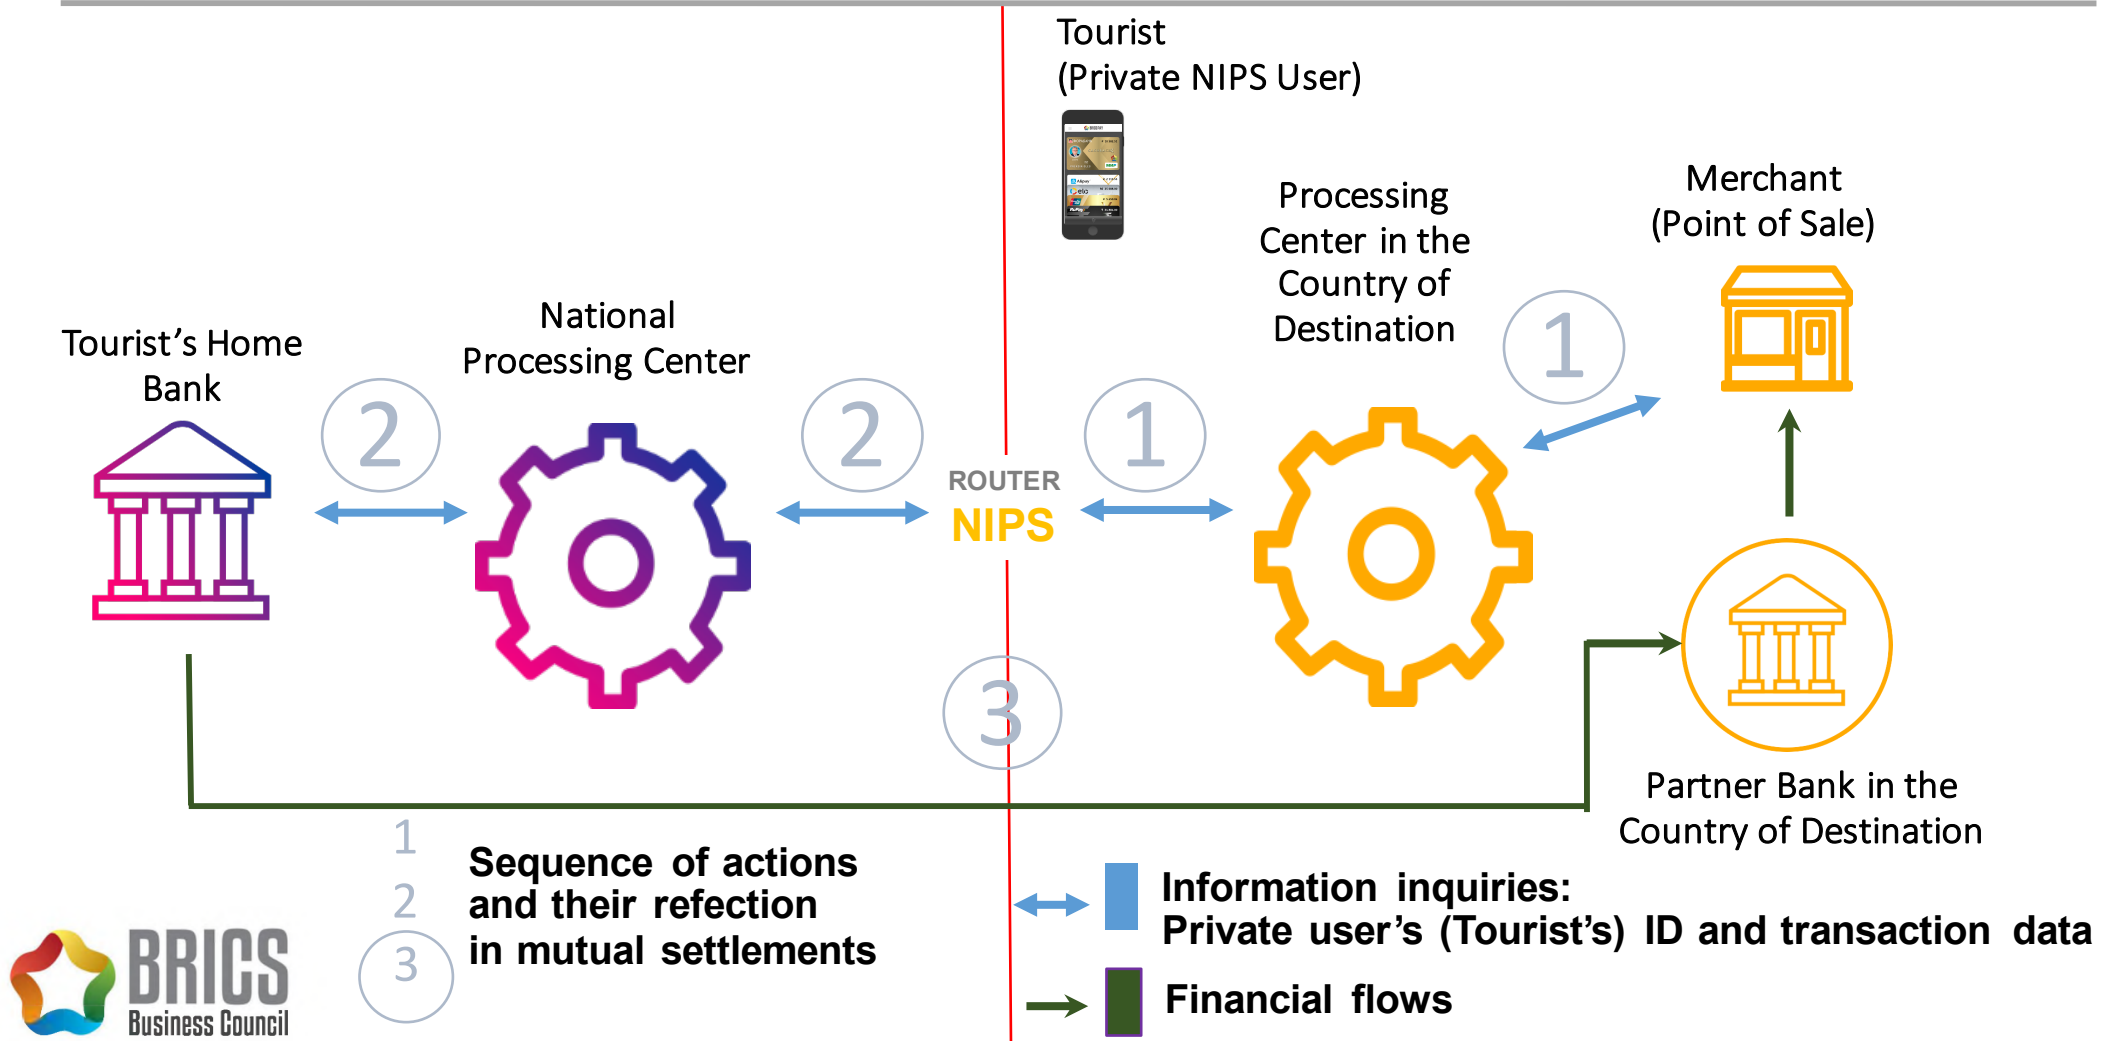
Tourist
(Private NIPS User)

Processing Center in the Country of Destination

Merchant
(Point of Sale)

Tourist's Home Bank

National Processing Center

2

2

ROUTER
NIPS

1

1

3

Partner Bank in the Country of Destination

1
2
3

Sequence of actions and their refection in mutual settlements

Information inquiries:
Private user's (Tourist's) ID and transaction data

Financial flows

BRICS
Business Council